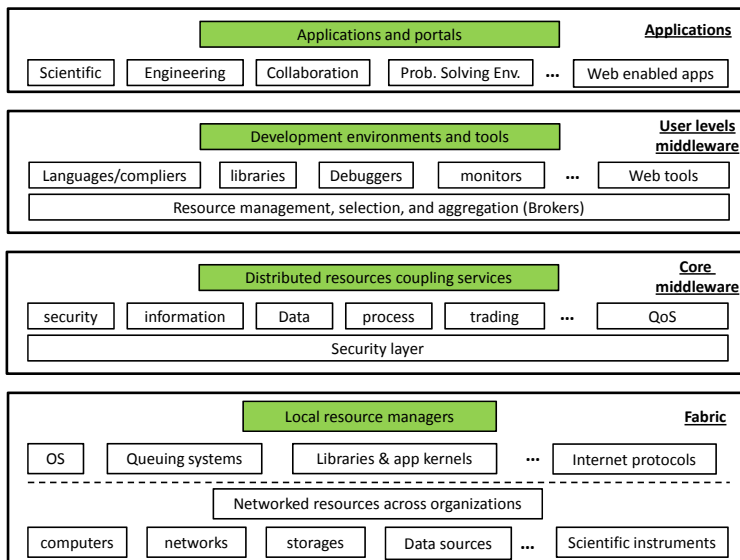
Applications and portals
Applications
Scientific
Engineering
Collaboration
Prob. Solving Env.
...
Web enabled apps

Development environments and tools
User levels middleware
Languages/compliers
libraries
Debuggers
monitors
...
Web tools
Resource management, selection, and aggregation (Brokers)

Distributed resources coupling services
Core middleware
security
information
Data
process
trading
...
QoS
Security layer

Local resource managers
Fabric
OS
Queuing systems
Libraries & app kernels
...
Internet protocols
Networked resources across organizations
computers
networks
storages
Data sources
...
Scientific instruments